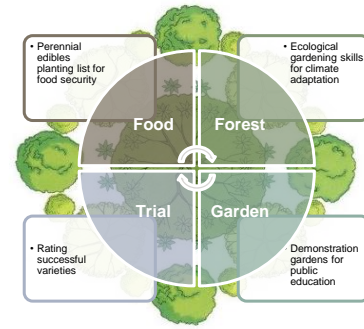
• Perennial edibles planting list for food security

• Ecological gardening skills for climate adaptation

Food

Forest

Trial

Garden

• Rating successful varieties

Demonstration gardens for public education